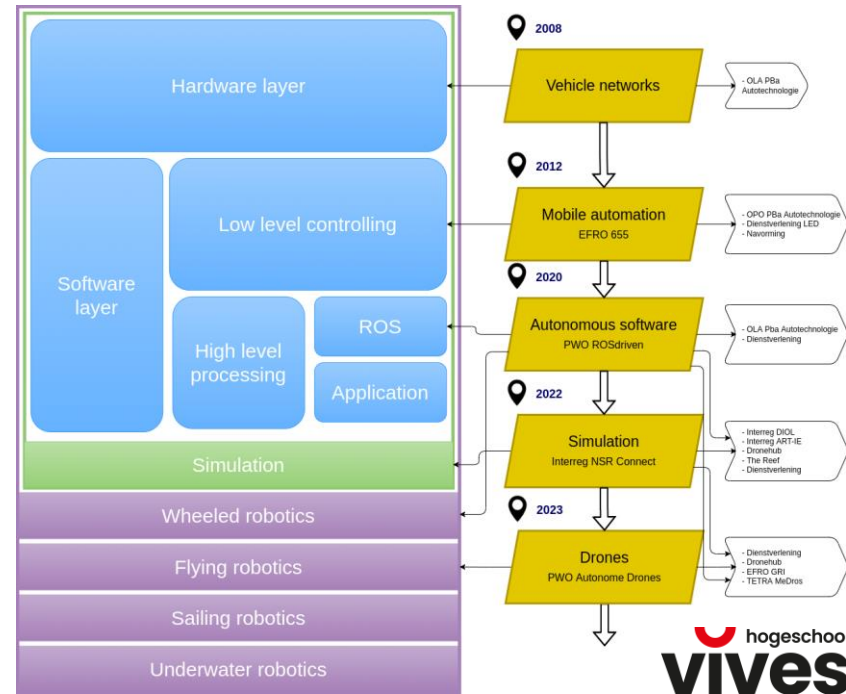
Hardware layer

Software layer

Low level controlling

High level processing

ROS

Application

Simulation

Wheeled robotics

Flying robotics

Sailing robotics

Underwater robotics

2008

Vehicle networks

- OLA PBa Autotechnologie

2012

Mobile automation
EFRO 655

- OPO PBa Autotechnologie
- Dienstverlening LED
- Navorming

2020

Autonomous software
PWO ROSdriven

- OLA PBa Autotechnologie
- Dienstverlening

2022

Simulation
Interreg NSR Connect

- Interreg DIOL
- Interreg ART-IE
- Dronehub
- The Reef
- Dienstverlening

2023

Drones
PWO Autonome Drones

- Dienstverlening
- Dronehub
- EFRO GRI
- TETRA MeDros

hogeschoo
vives